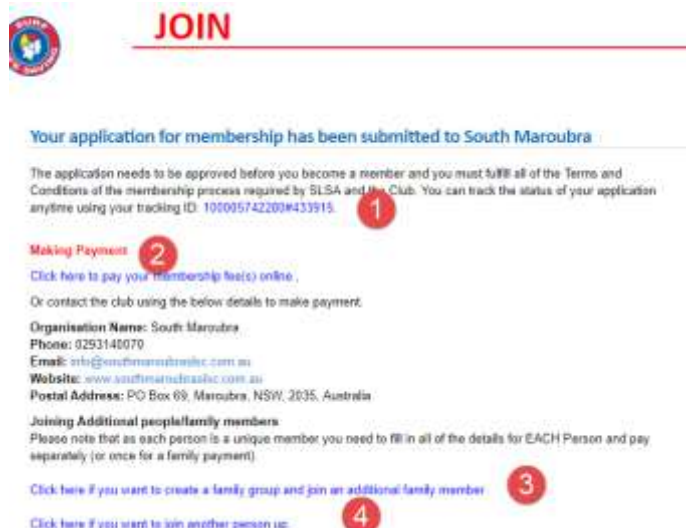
JOIN

Your application for membership has been submitted to South Maroubra

The application needs to be approved before you become a member and you must fulfill all of the Terms and Conditions of the membership process required by SLSA and the Club. You can track the status of your application anytime using your tracking ID: 100005742200#433915.

1

Making Payment

2

Click here to pay your membership fee(s) online .

Or contact the club using the below details to make payment.

Organisation Name: South Maroubra
Phone: 0293140070
Email: info@southmaroubraslsc.com.au
Website: www.southmaroubraslsc.com.au
Postal Address: PO Box 69, Maroubra, NSW, 2035, Australia

Joining Additional people/family members
Please note that as each person is a unique member you need to fill in all of the details for EACH Person and pay separately (or once for a family payment).

Click here if you want to create a family group and join an additional family member

3

Click here if you want to join another person up.

4